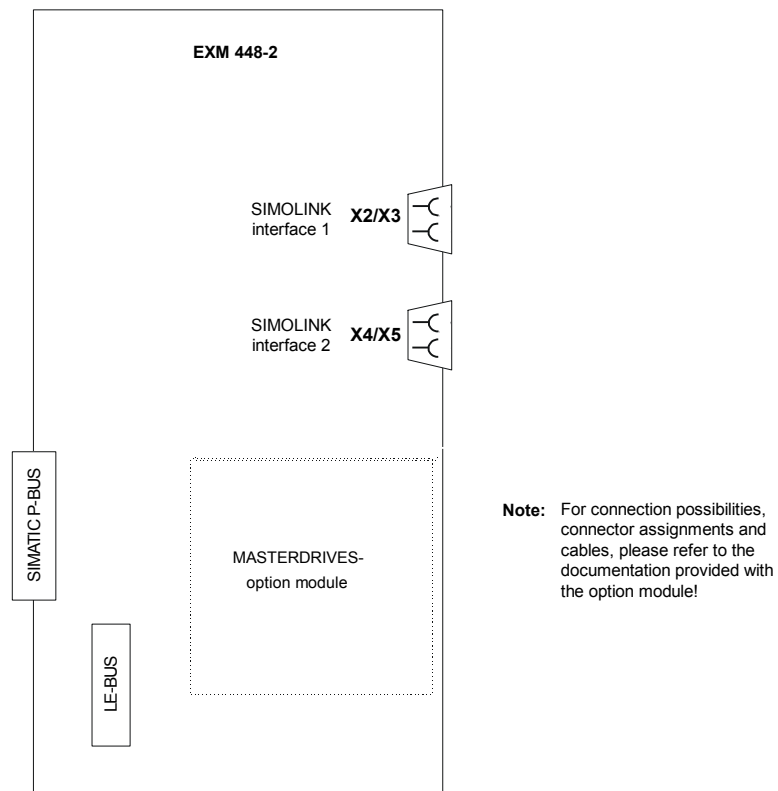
EXM 448-2

SIMOLINK interface 1 X2/X3

SIMOLINK interface 2 X4/X5

SIMATIC P-BUS

MASTERDRIVES-option module

LE-BUS

Note: For connection possibilities, connector assignments and cables, please refer to the documentation provided with the option module!